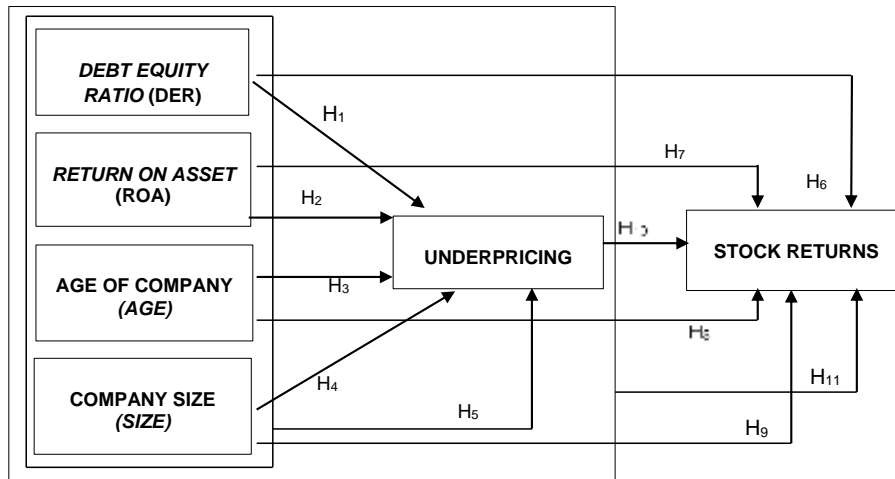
DEBT EQUITY RATIO (DER)

RETURN ON ASSET (ROA)

AGE OF COMPANY (AGE)

COMPANY SIZE (SIZE)

$H_1$

$H_2$

$H_3$

$H_4$

$H_5$

UNDERPRICING

$H_{10}$

STOCK RETURNS

$H_7$

$H_6$

$H_8$

$H_{11}$

$H_9$